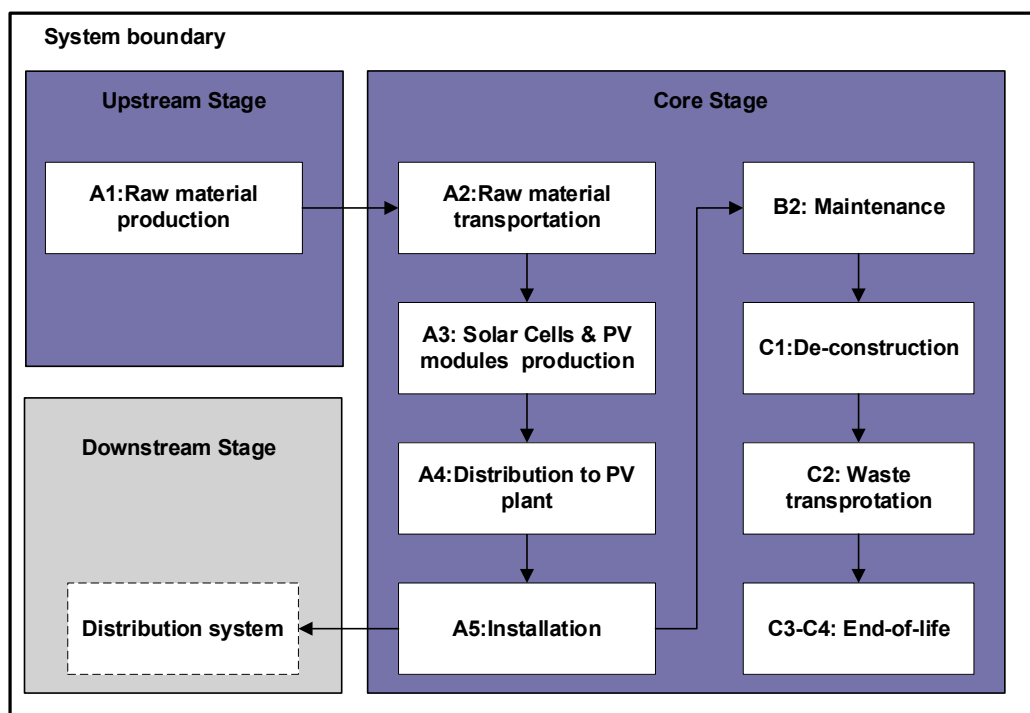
System boundary

Upstream Stage

A1:Raw material production

Downstream Stage

Distribution system

Core Stage

A2:Raw material transportation

A3: Solar Cells & PV modules production

A4:Distribution to PV plant

A5:Installation

B2: Maintenance

C1:De-construction

C2: Waste transprotation

C3-C4: End-of-life